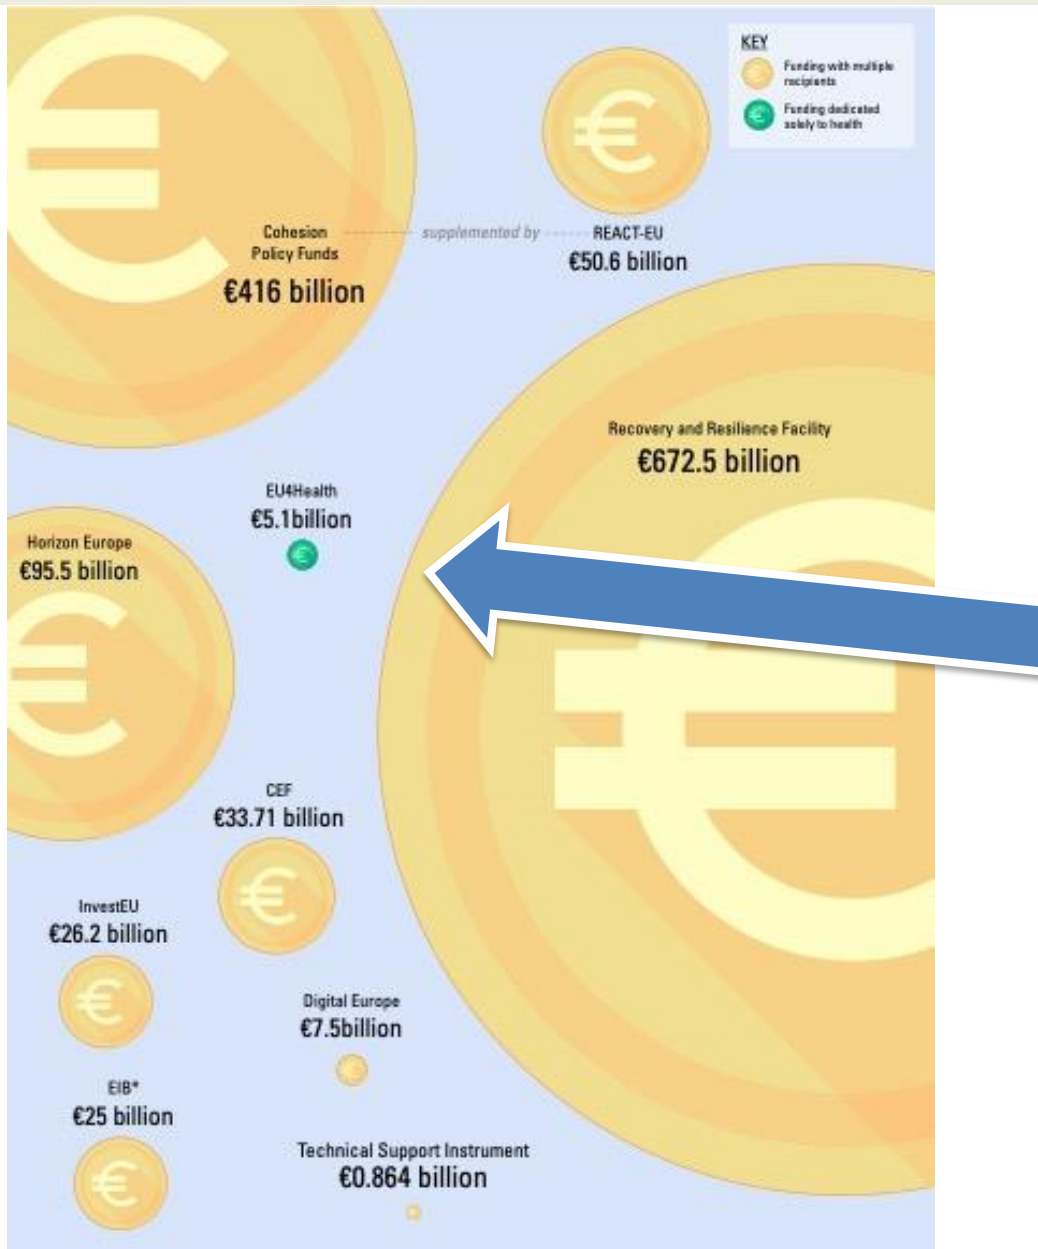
KEY
Funding with multiple recipients
Funding dedicated solely to health

Cohesion Policy Funds
€416 billion

supplemented by

REACT-EU
€50.6 billion

Recovery and Resilience Facility
€672.5 billion

EU4Health
€5.1billion

Horizon Europe
€95.5 billion

CEF
€33.71 billion

InvestEU
€26.2 billion

Digital Europe
€7.5billion

EIB*
€25 billion

Technical Support Instrument
€0.864 billion